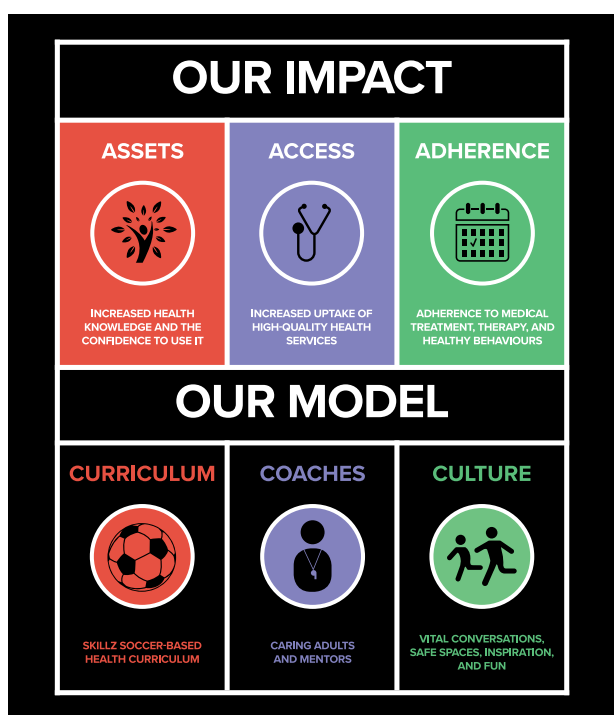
OUR IMPACT

ASSETS

INCREASED HEALTH KNOWLEDGE AND THE CONFIDENCE TO USE IT

ACCESS

INCREASED UPTAKE OF HIGH-QUALITY HEALTH SERVICES

ADHERENCE

ADHERENCE TO MEDICAL TREATMENT, THERAPY, AND HEALTHY BEHAVIOURS

OUR MODEL

CURRICULUM

SKILLZ SOCCER-BASED HEALTH CURRICULUM

COACHES

CARING ADULTS AND MENTORS

CULTURE

VITAL CONVERSATIONS, SAFE SPACES, INSPIRATION, AND FUN